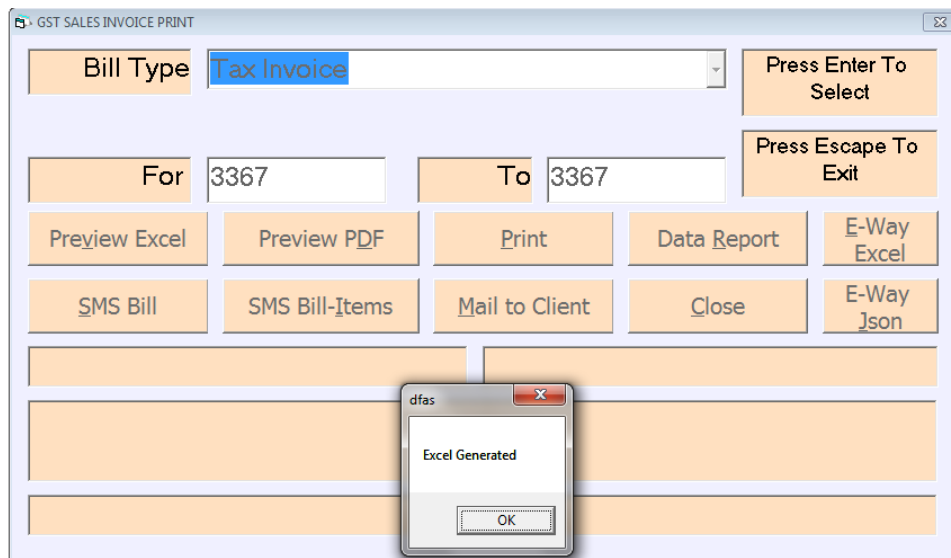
GST SALES INVOICE PRINT

Bill Type Tax Invoice

Press Enter To Select

Press Escape To Exit

For 3367

To 3367

Preview Excel

Preview PDF

Print

Data Report

E-Way Excel

SMS Bill

SMS Bill-Items

Mail to Client

Close

E-Way Json

dfas

Excel Generated

OK